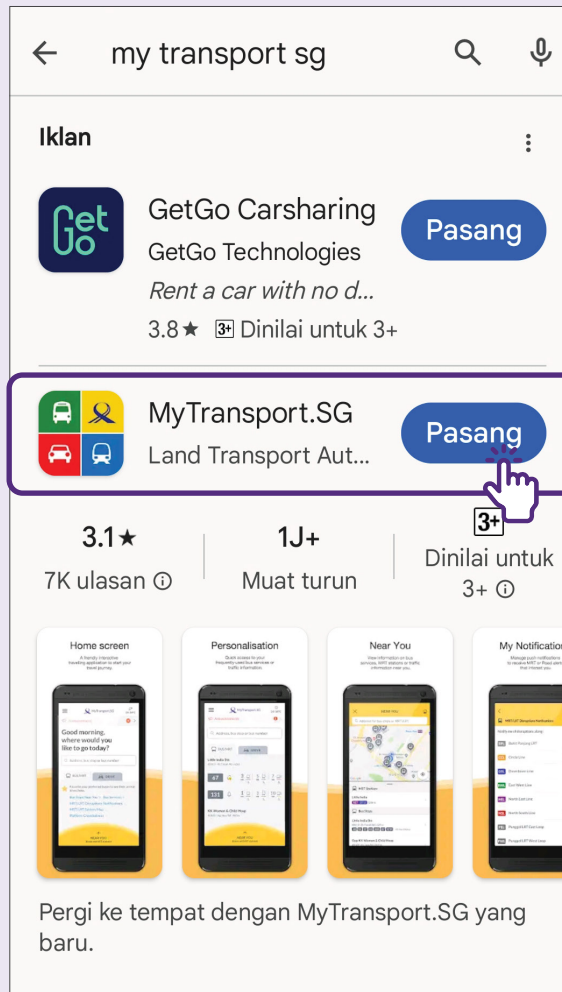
my transport sg

Iklan

GetGo Carsharing
GetGo Technologies
Rent a car with no d...
3.8★ 3+ Dinilai untuk 3+
Pasang

MyTransport.SG
Land Transport Aut...
Pasang

3.1★
7K ulasan ⓘ

1J+
Muat turun

3+
Dinilai untuk 3+ ⓘ

Home screen
A friendly interactive travelling application to start your travel journey.
Good morning, where would you like to go today?

Personalisation
Quick access to your frequently used bus services or traffic information.

Near You
View information on bus services, MRT stations or traffic information near you.

My Notification
Manage push notifications to receive MRT or Road alerts that interest you.

Pergi ke tempat dengan MyTransport.SG yang baru.